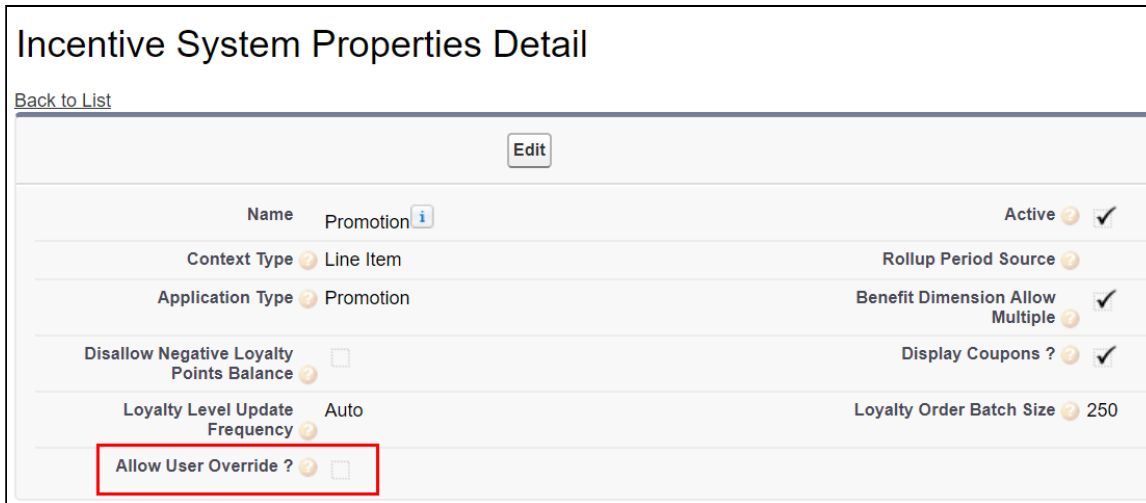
Incentive System Properties Detail

Back to List

Edit

| | | | |
|---|---|---|---|
| Name | Promotion | Active | ✓ |
| Context Type | Line Item | Rollup Period Source | |
| Application Type | Promotion | Benefit Dimension Allow Multiple | ✓ |
| Disallow Negative Loyalty Points Balance | | Display Coupons ? | ✓ |
| Loyalty Level Update Frequency | Auto | Loyalty Order Batch Size | 250 |
| Allow User Override ? | | | |